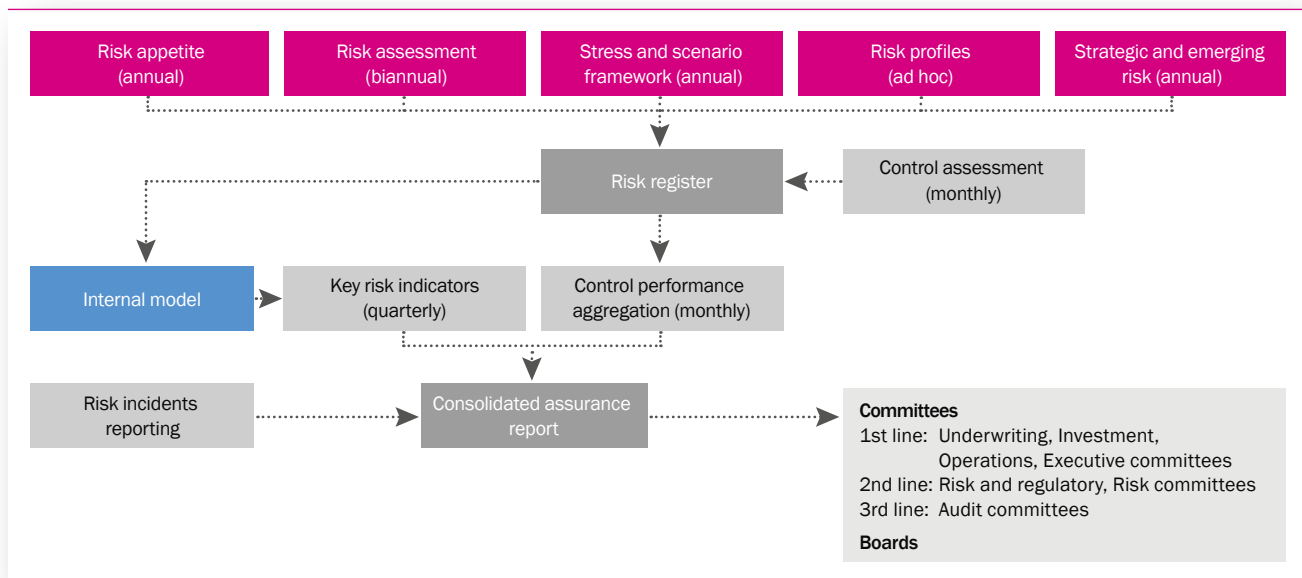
Risk appetite (annual)

Risk assessment (biannual)

Stress and scenario framework (annual)

Risk profiles (ad hoc)

Strategic and emerging risk (annual)

Risk register

Control assessment (monthly)

Internal model

Key risk indicators (quarterly)

Control performance aggregation (monthly)

Risk incidents reporting

Consolidated assurance report

Committees
1st line: Underwriting, Investment, Operations, Executive committees
2nd line: Risk and regulatory, Risk committees
3rd line: Audit committees

Boards